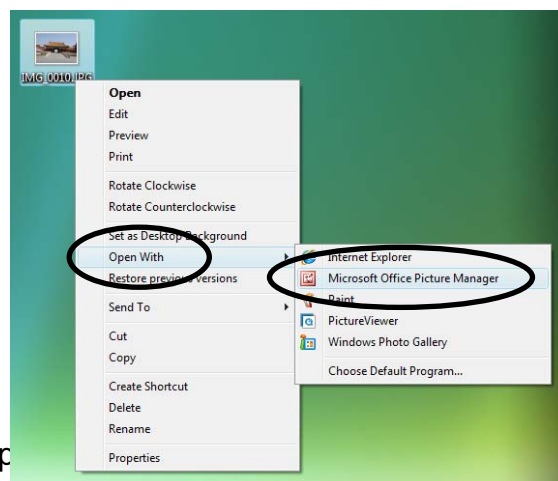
IMG_0010.JPG

Open
Edit
Preview
Print

Rotate Clockwise
Rotate Counterclockwise

Set as Desktop Background
Open With
Restore previous versions

Send To

Cut
Copy

Create Shortcut
Delete
Rename

Properties

Internet Explorer
Microsoft Office Picture Manager
Paint
PictureViewer
Windows Photo Gallery

Choose Default Program...

p